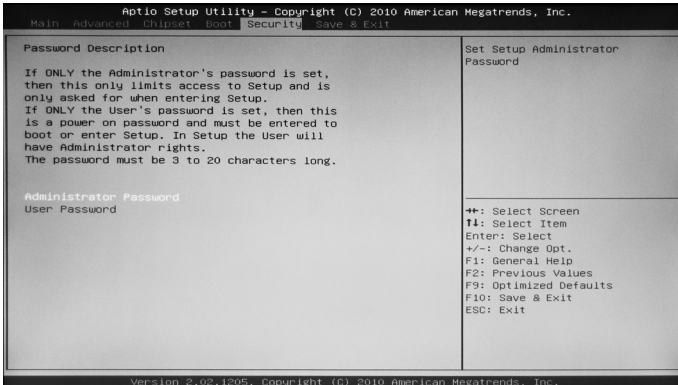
Aptio Setup Utility – Copyright (C) 2010 American Megatrends, Inc.
Main Advanced Chipset Boot Security Save & Exit

Password Description

If ONLY the Administrator's password is set, then this only limits access to Setup and is only asked for when entering Setup.
If ONLY the User's password is set, then this is a power on password and must be entered to boot or enter Setup. In Setup the User will have Administrator rights.
The password must be 3 to 20 characters long.

Administrator Password
User Password

Set Setup Administrator Password

→←: Select Screen
↑↓: Select Item
Enter: Select
+/-: Change Opt.
F1: General Help
F2: Previous Values
F9: Optimized Defaults
F10: Save & Exit
ESC: Exit

Version 2.02.1205. Copyright (C) 2010 American Megatrends, Inc.